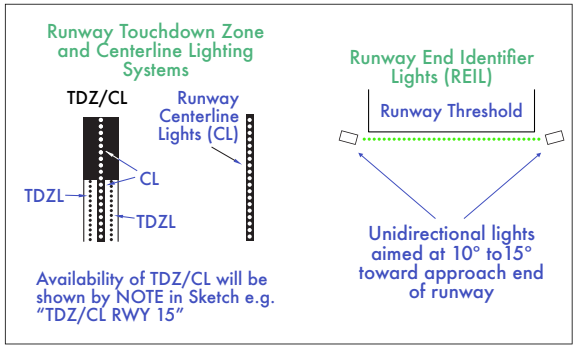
Runway Touchdown Zone and Centerline Lighting Systems

TDZ/CL

Runway Centerline Lights (CL)

CL

TDZL

TDZL

Availability of TDZ/CL will be shown by NOTE in Sketch e.g. "TDZ/CL RWY 15"

Runway End Identifier Lights (REIL)

Runway Threshold

Unidirectional lights aimed at 10° to15° toward approach end of runway